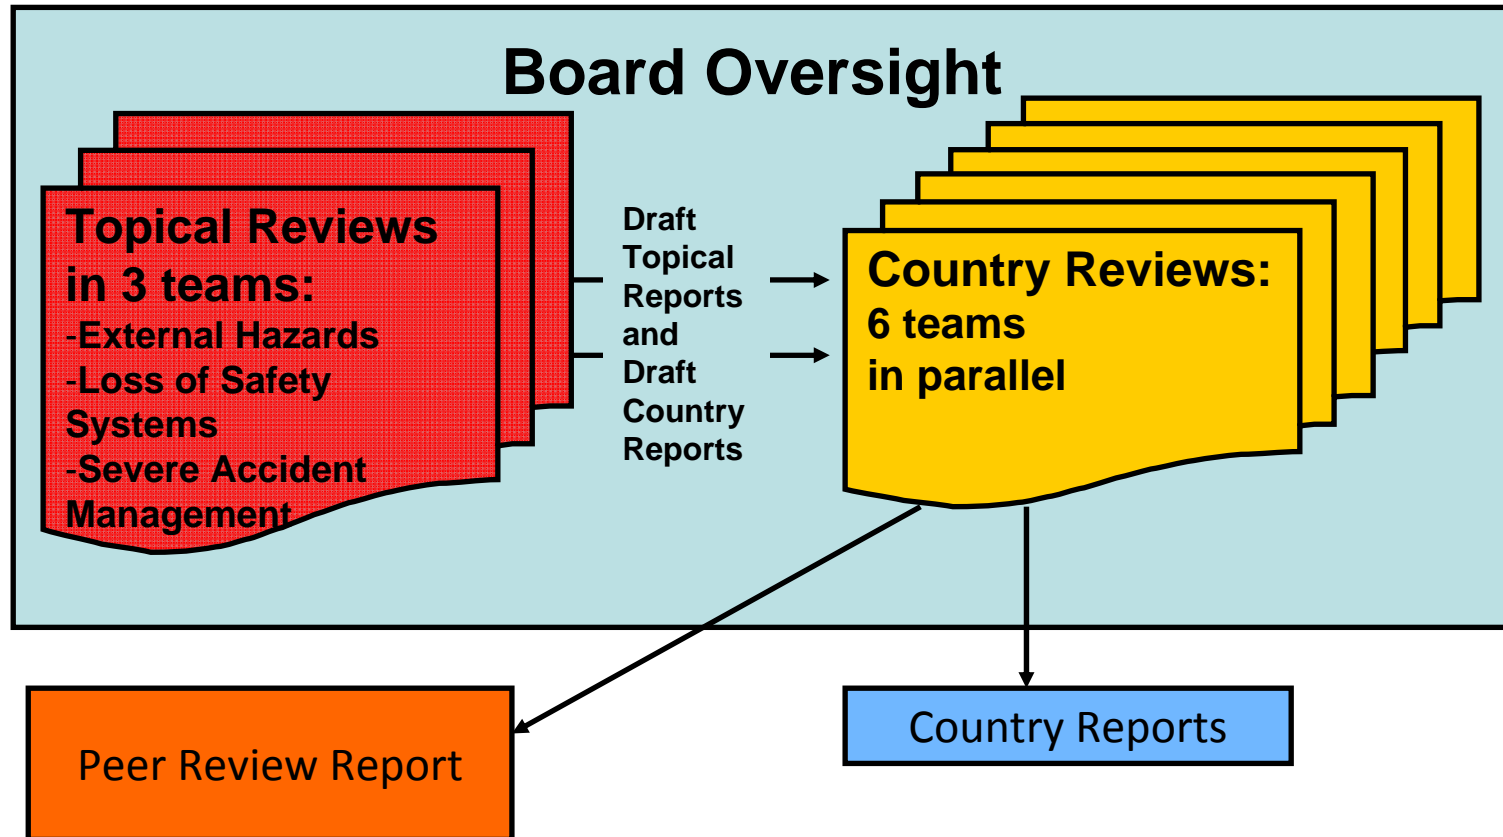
Board Oversight

Topical Reviews in 3 teams:
-External Hazards
-Loss of Safety Systems
-Severe Accident Management

Draft Topical Reports and Draft Country Reports

Country Reviews:
6 teams
in parallel

Peer Review Report

Country Reports